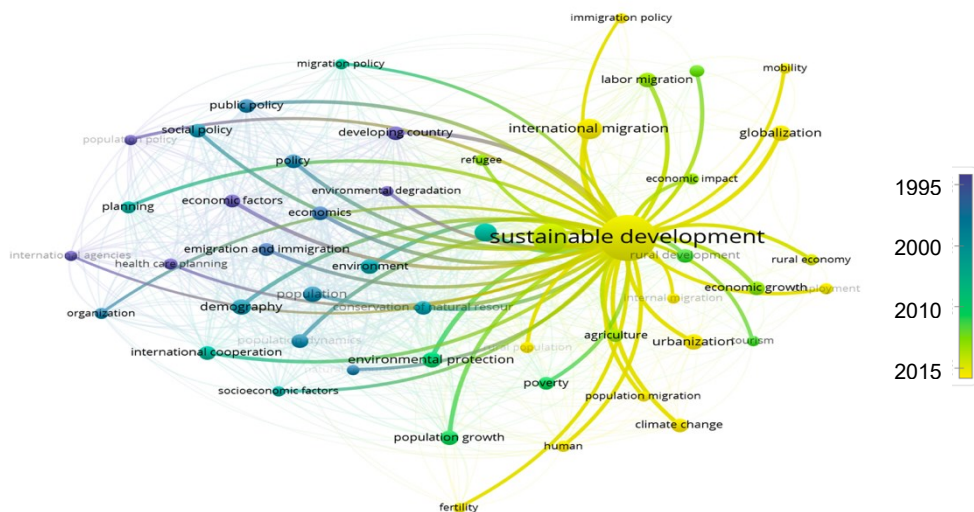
immigration policy
migration policy
labor migration
mobility
public policy
population policy
social policy
developing country
international migration
globalization
refugee
policy
economic impact
environmental degradation
planning
economic factors
economics
sustainable development
international agencies
health care planning
emigration and immigration
environment
rural development
rural economy
internal migration
economic growth
employment
organization
demography
population
conservation of natural resour
population dynamics
rural population
agriculture
urbanization
tourism
international cooperation
environmental protection
poverty
socioeconomic factors
population migration
climate change
population growth
human
fertility
1995
2000
2010
2015